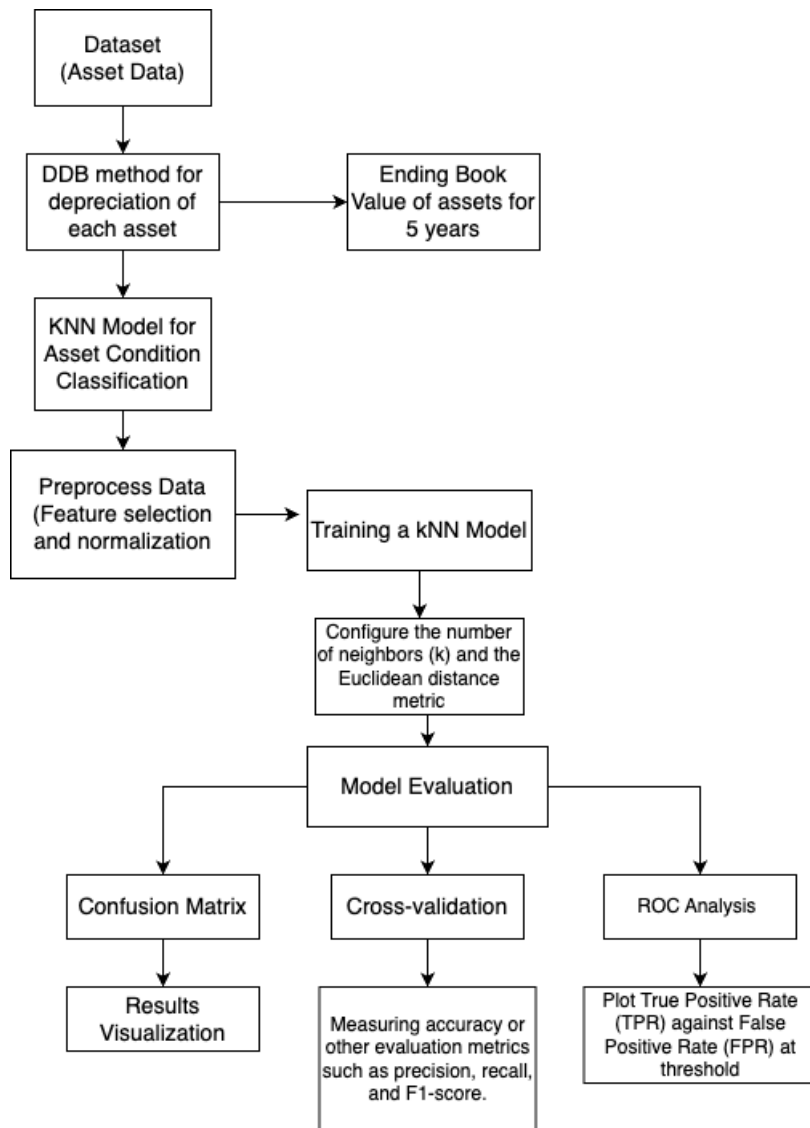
Dataset
(Asset Data)

DDB method for depreciation of each asset

Ending Book Value of assets for 5 years

KNN Model for Asset Condition Classification

Preprocess Data (Feature selection and normalization

Training a kNN Model

Configure the number of neighbors (k) and the Euclidean distance metric

Model Evaluation

Confusion Matrix

Cross-validation

ROC Analysis

Results Visualization

Measuring accuracy or other evaluation metrics such as precision, recall, and F1-score.

Plot True Positive Rate (TPR) against False Positive Rate (FPR) at threshold